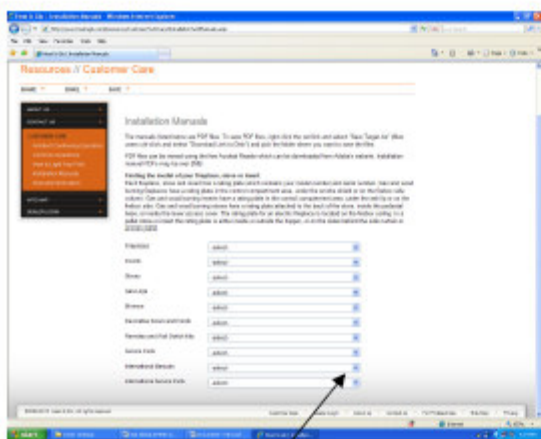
Resources // Customer Care

Installation Manuals

Finding the model of your fireplace, stove or insert

| | |
|---|---|
| Fireplaces | select |
| Inserts | select |
| Stoves | select |
| Gas Logs | select |
| Grates | select |
| | select |
| | select |
| | select |
| | select |
| | select |
| | select |

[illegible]